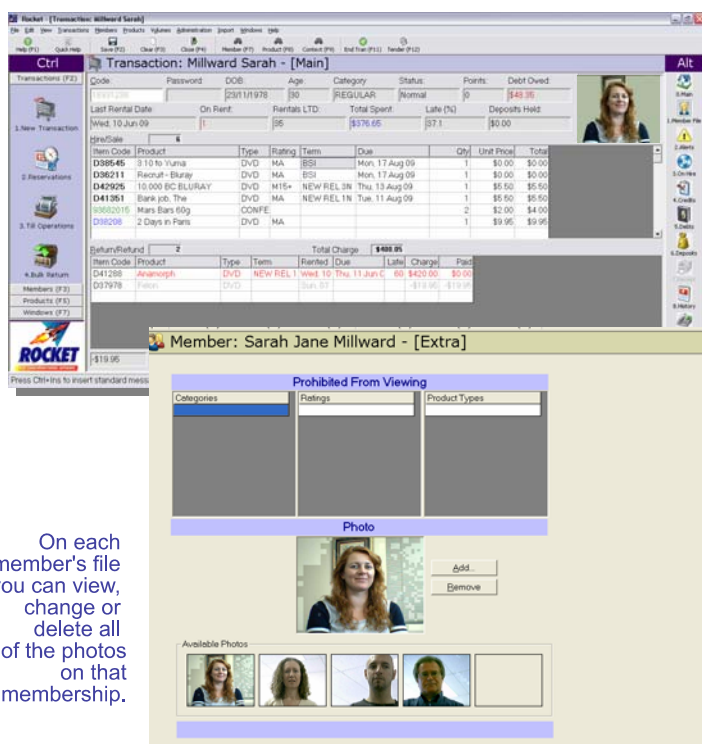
Rocket - [Transaction: Millward Sarah]

File Edit View Transactions Members Products Volumes Administration Import Windows Help

Help (F1) Quick Help Save (F2) Clear (F3) Close (F4) Member (F7) Product (F8) Contact (F9) End Tran (F11) Tender (F12)

Ctrl

Transactions (F2)

1.New Transaction

2.Reservations

3.Till Operations

4.Bulk Return

Members (F3)

Products (F5)

Windows (F7)

ROCKET

Transaction: Millward Sarah - [Main]

Code: Password: DOB: Age: Category: Status: Points: Debt Owed:

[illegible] 23/11/1978 30 REGULAR Normal 0 $48.35

Last Rental Date: On Rent: Rentals LTD: Total Spent: Late (%): Deposits Held:

Wed, 10 Jun 09 1 95 $576.65 37.1 $0.00

Hire/Sale 6

| Item Code | Product | Type | Rating | Term | Due | Qty | Unit Price | Total |
|---|---|---|---|---|---|---|---|---|
| D38545 | 3:10 to Yuma | DVD | MA | BSI | Mon, 17 Aug 09 | 1 | $0.00 | $0.00 |
| D36211 | Recruit - Bluray | DVD | MA | BSI | Mon, 17 Aug 09 | 1 | $0.00 | $0.00 |
| D42925 | 10,000 BC BLURAY | DVD | M15+ | NEW REL 3N | Thu, 13 Aug 09 | 1 | $5.50 | $5.50 |
| D41351 | Bank job, The | DVD | MA | NEW REL 1N | Tue, 11 Aug 09 | 1 | $5.50 | $5.50 |
| 93682015 | Mars Bars 60g | CONFE | | | | 2 | $2.00 | $4.00 |
| D38208 | 2 Days in Paris | DVD | MA | | | 1 | $9.95 | $9.95 |

Return/Refund 2 Total Charge $488.85

| Item Code | Product | Type | Term | Rented | Due | Late | Charge | Paid |
|---|---|---|---|---|---|---|---|---|
| D41288 | Anamorph | DVD | NEW REL 1 | Wed, 10 | Thu, 11 Jun C | 60 | $420.00 | $0.00 |
| D37978 | Felon | DVD | | Sun, 07 | | | -$19.95 | -$19.95 |

$19.95

Press Ctrl+Ins to insert standard mess

Alt

0.Main 1.Member File 2.Alerts 3.On Hire 4.Credits 5.Debts 6.Deposits 7.Cheques 8.History

Member: Sarah Jane Millward - [Extra]

Prohibited From Viewing

Categories Ratings Product Types

Photo

Add...

Remove

Available Photos

On each member's file you can view, change or delete all of the photos on that membership.